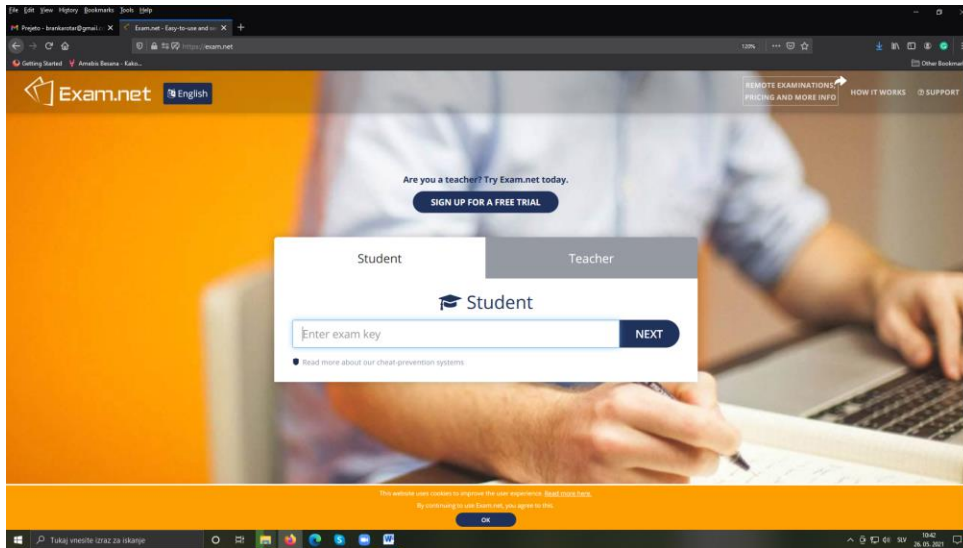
File Edit View History Bookmarks Tools Help

Prejeto - brankarotar@gmail... ×  Exam.net - Easy-to-use and sec ×  +

https://exam.net

120%

Getting Started  Arnebis Besana - Kako...

Other Bookmarks

Exam.net  English

REMOTE EXAMINATIONS, PRICING AND MORE INFO  HOW IT WORKS  SUPPORT

Are you a teacher? Try Exam.net today.

SIGN UP FOR A FREE TRIAL

Student  Teacher

Student

Enter exam key  NEXT

Read more about our cheat-prevention systems

This website uses cookies to improve the user experience. Read more here.

By continuing to use Exam.net, you agree to this.

OK

Tukaj vnesite izraz za iskanje

SLV  10:42  26. 05. 2021